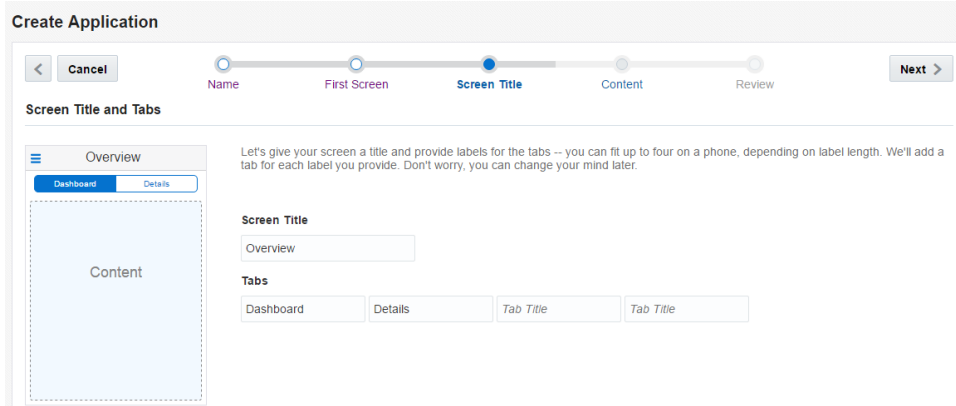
Create Application

Cancel

Name First Screen Screen Title Content Review

Next

Screen Title and Tabs

Overview

Dashboard Details

Content

Let's give your screen a title and provide labels for the tabs -- you can fit up to four on a phone, depending on label length. We'll add a tab for each label you provide. Don't worry, you can change your mind later.

Screen Title

Overview

Tabs

| Dashboard | Details | Tab Title | Tab Title |
|---|---|---|---|